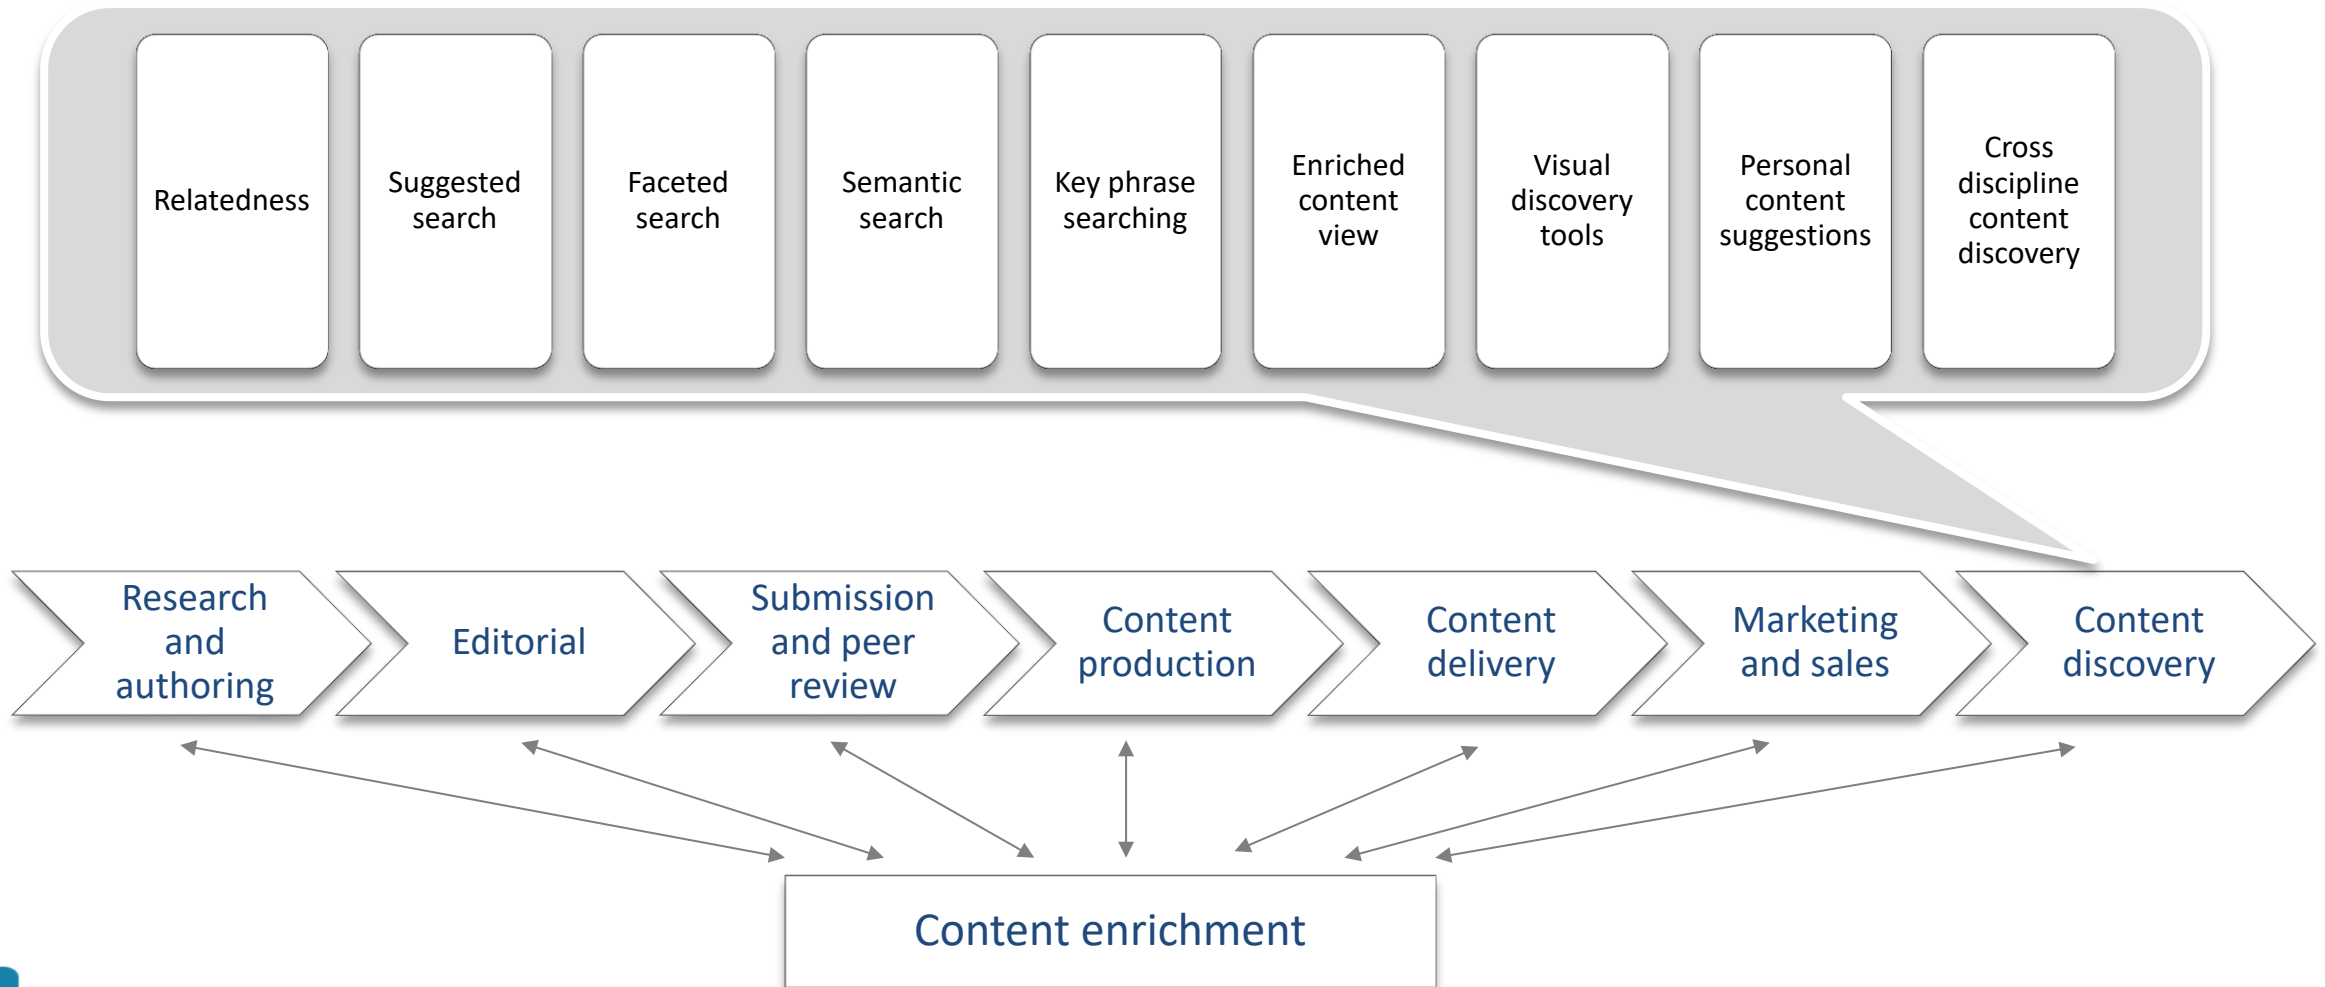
Relatedness

Suggested search

Faceted search

Semantic search

Key phrase searching

Enriched content view

Visual discovery tools

Personal content suggestions

Cross discipline content discovery

Research and authoring

Editorial

Submission and peer review

Content production

Content delivery

Marketing and sales

Content discovery

Content enrichment